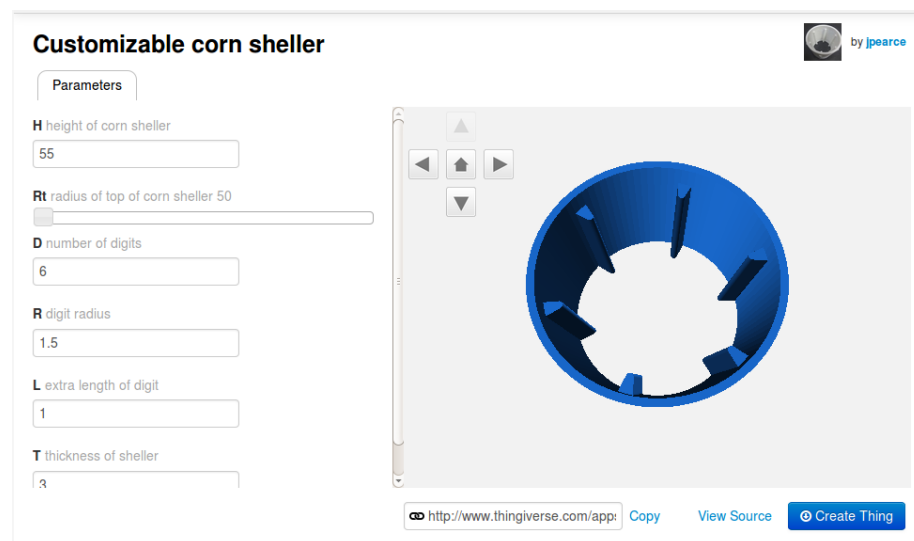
Customizable corn sheller

by jpearce

Parameters

H height of corn sheller

55

Rt radius of top of corn sheller 50

D number of digits

6

R digit radius

1.5

L extra length of digit

1

T thickness of sheller

3

http://www.thingiverse.com/apps

Copy

View Source

Create Thing